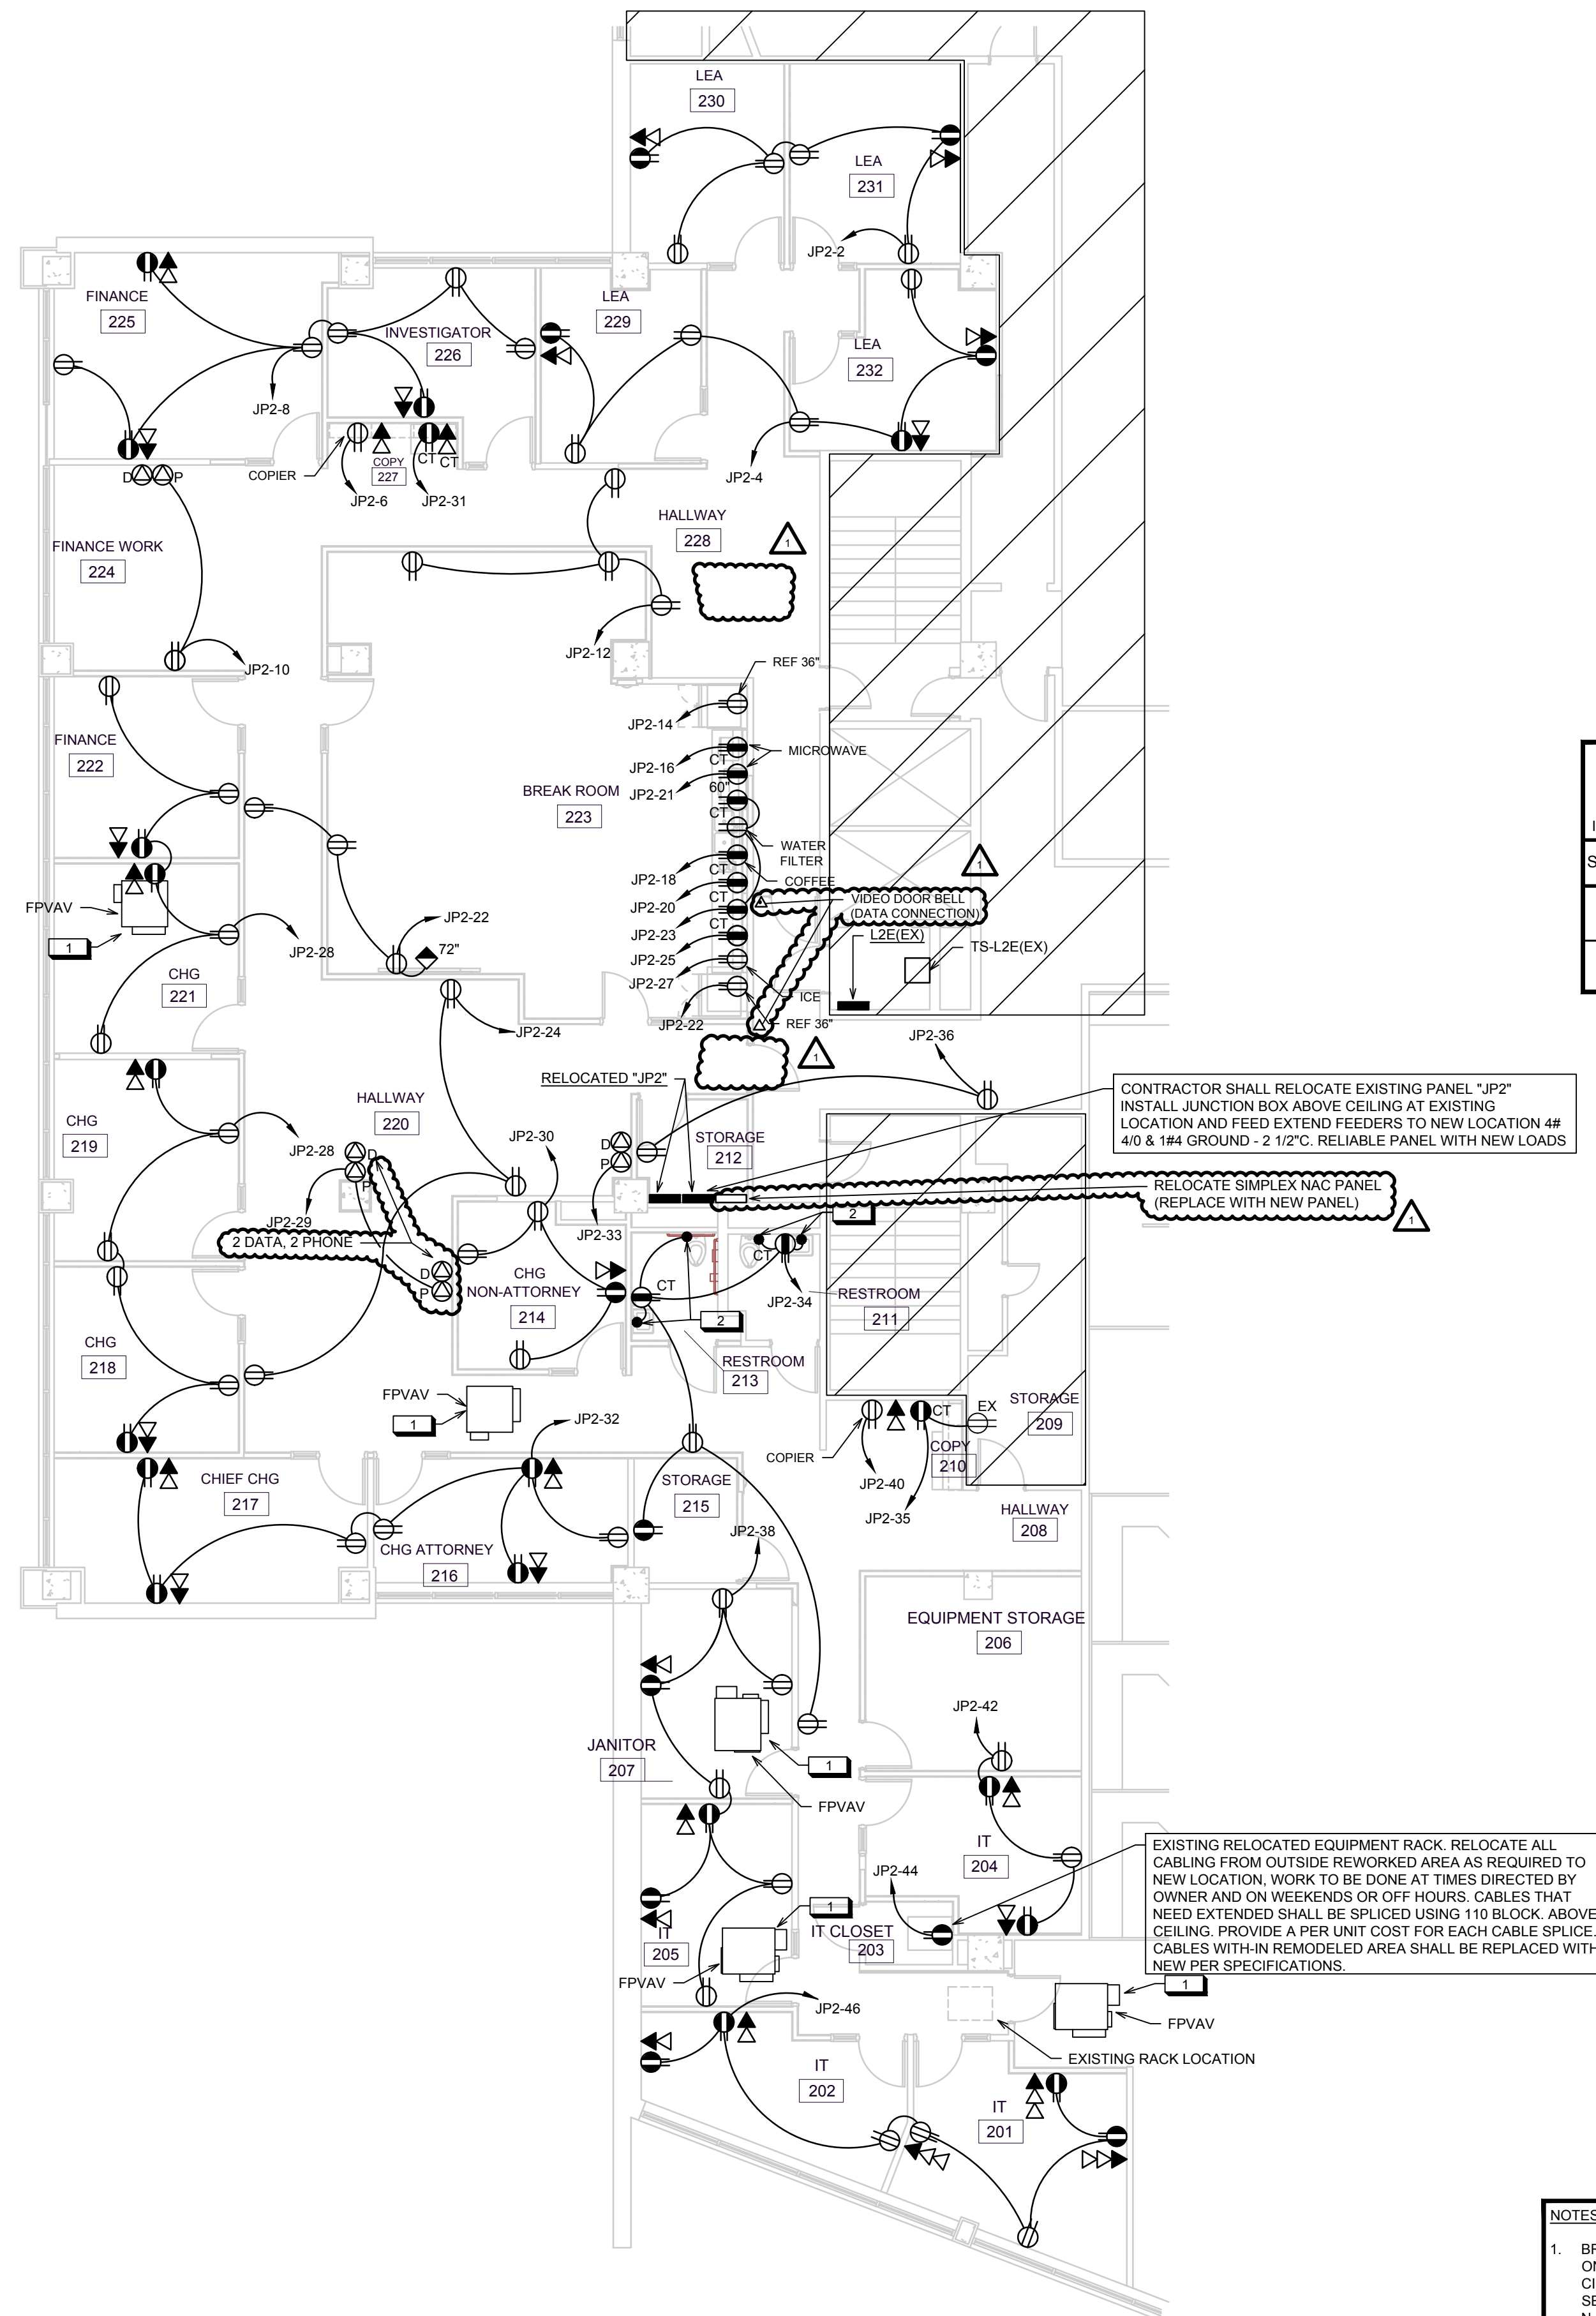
LEA
230

LEA
231

JP2-2

FINANCE
225

INVESTIGATOR
226

LEA
229

LEA
232

JP2-8

COPIER

COPY
227

CT CT

D P

JP2-6

JP2-31

JP2-4

HALLWAY
228

FINANCE WORK
224

JP2-12

JP2-10

REF 36"

FINANCE
222

JP2-14

JP2-16

CT

MICROWAVE

JP2-21

60"

BREAK ROOM
223

CT

WATER FILTER

JP2-18

CT

COFFEE

JP2-20

CT

VIDEO DOOR BELL (DATA CONNECTION)

FPVAV

JP2-22

JP2-23

CT

L2E(EX)

TS-L2E(EX)

1

JP2-28

72"

JP2-25

CHG
221

JP2-27

ICE

JP2-22

REF 36"

JP2-24

JP2-36

CHG
219

HALLWAY
220

RELOCATED "JP2"

CONTRACTOR SHALL RELOCATE EXISTING PANEL "JP2" INSTALL JUNCTION BOX ABOVE CEILING AT EXISTING LOCATION AND FEED EXTEND FEEDERS TO NEW LOCATION 4# 4/0 & 1#4 GROUND - 2 1/2"C. RELIABLE PANEL WITH NEW LOADS

JP2-28

D

P

JP2-30

D
P

STORAGE
212

RELOCATE SIMPLEX NAC PANEL (REPLACE WITH NEW PANEL)

JP2-29

2 DATA, 2 PHONE

JP2-33

2

CT

CHG
NON-ATTORNEY
214

D
P

CT

JP2-34

RESTROOM
211

2

CHG
218

RESTROOM
213

FPVAV

1

JP2-32

CT

EX

STORAGE
209

COPIER

COPY
210

CHIEF CHG
217

STORAGE
215

JP2-40

JP2-35

HALLWAY
208

JP2-38

CHG ATTORNEY
216

EQUIPMENT STORAGE
206

JP2-42

JANITOR
207

1

FPVAV

IT
204

JP2-44

EXISTING RELOCATED EQUIPMENT RACK. RELOCATE ALL CABLING FROM OUTSIDE REWORKED AREA AS REQUIRED TO NEW LOCATION, WORK TO BE DONE AT TIMES DIRECTED BY OWNER AND ON WEEKENDS OR OFF HOURS. CABLES THAT NEED EXTENDED SHALL BE SPLICED USING 110 BLOCK. ABOVE CEILING. PROVIDE A PER UNIT COST FOR EACH CABLE SPLICE. CABLES WITH-IN REMODELED AREA SHALL BE REPLACED WITH NEW PER SPECIFICATIONS.

1

IT CLOSET
203

IT
205

FPVAV

1

FPVAV

JP2-46

EXISTING RACK LOCATION

IT
202

IT
201

NOTES

1. BR
ON
CI
SE
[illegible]